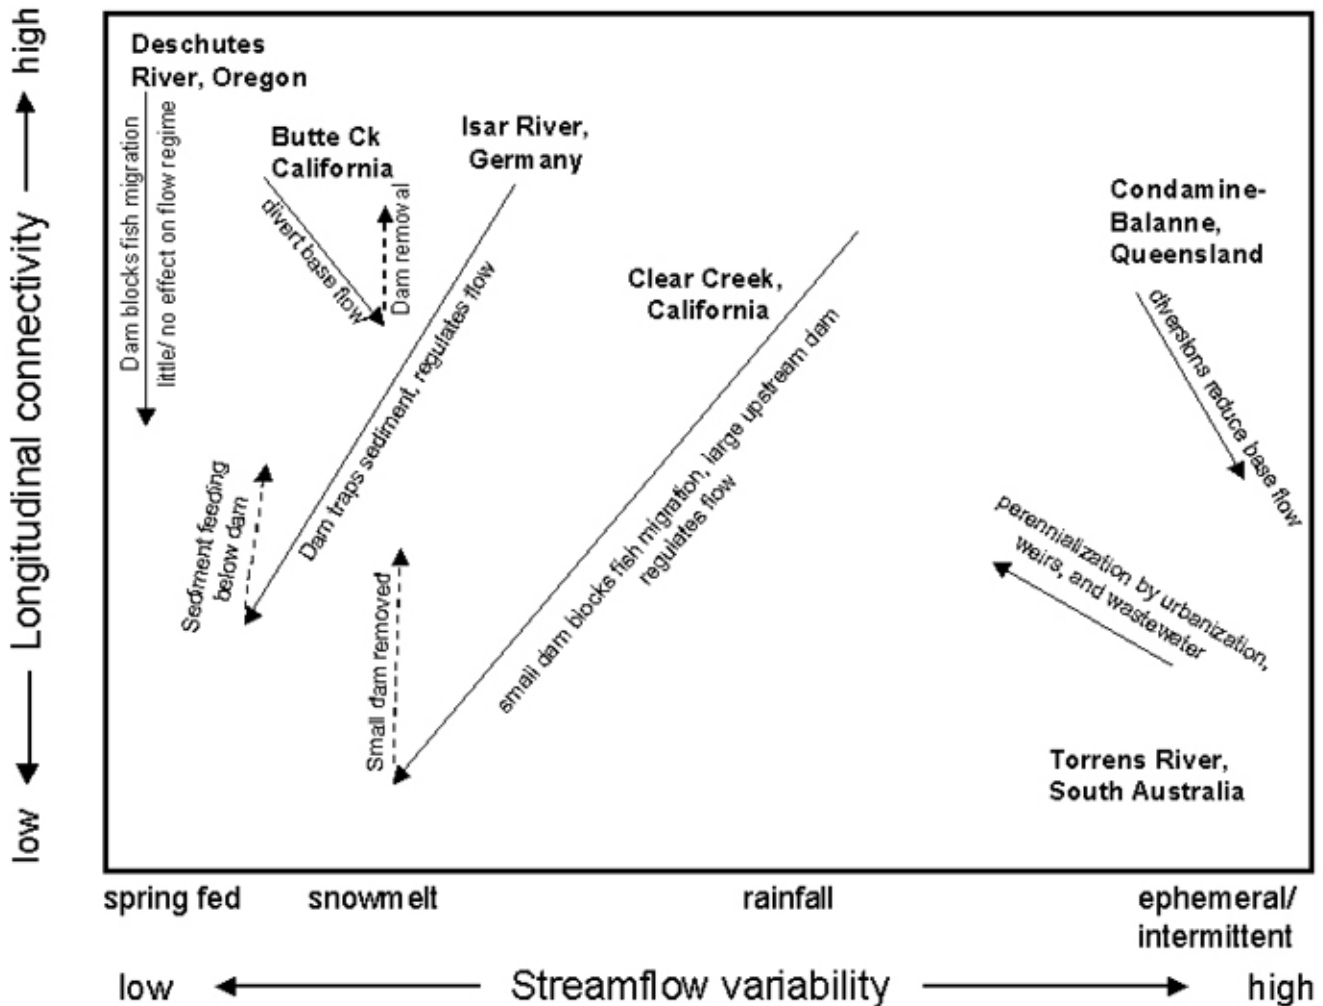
high ← Longitudinal connectivity → low

Deschutes River, Oregon

Dam blocks fish migration

little/ no effect on flow regime

Butte Ck California

divert base flow

Dam removal

Isar River, Germany

Dam traps sediment, regulates flow

Sediment feeding below dam

Clear Creek, California

small dam blocks fish migration, large upstream dam regulates flow

Small dam removed

Condamine-Balanne, Queensland

diversions reduce base flow

perennialization by urbanization, weirs, and wasteweter

Torrens River, South Australia

spring fed

snowmelt

rainfall

ephemeral/ intermittent

low ← Streamflow variability → high